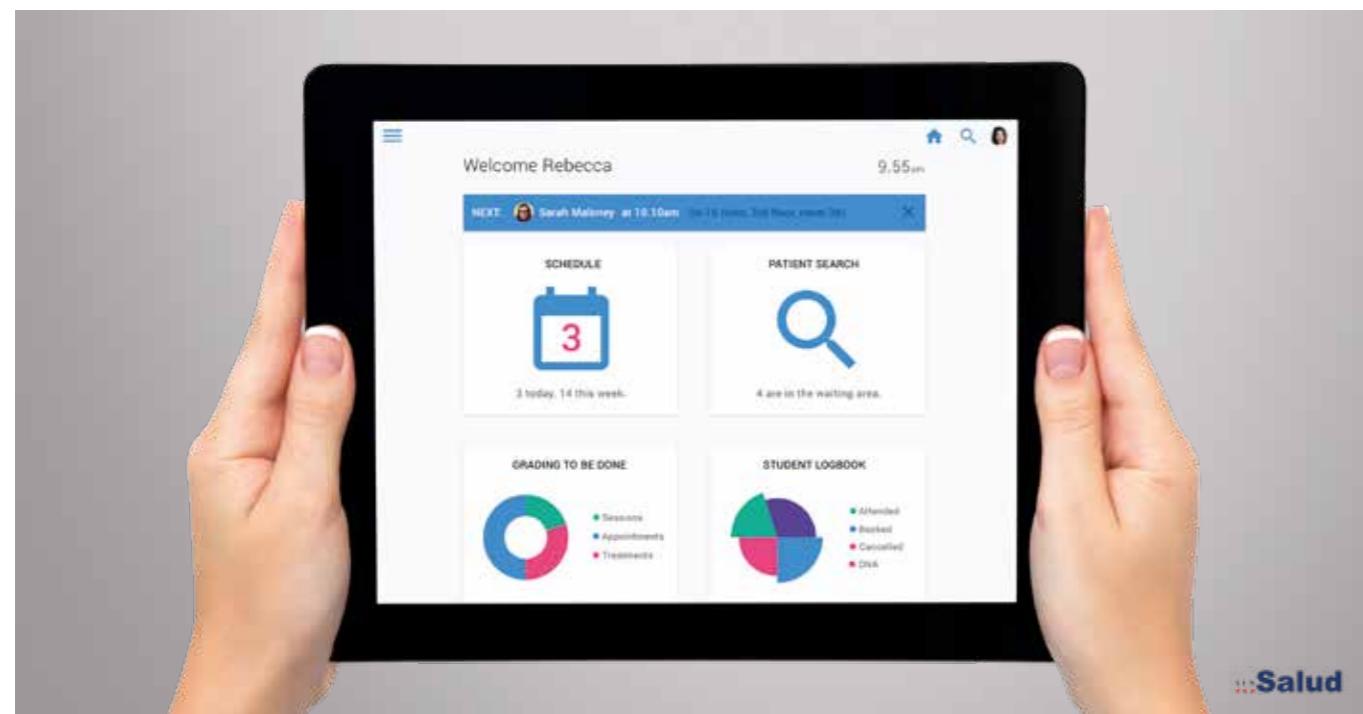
Welcome Rebecca

9.55pm

NEXT: Sarah Maloney at 10:10am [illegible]

SCHEDULE

3

3 today, 14 this week.

PATIENT SEARCH

4 are in the waiting area.

GRADING TO BE DONE

Sessions
Appointments
Treatments

STUDENT LOGBOOK

Attended
Booked
Cancelled
DNA

:::Salud